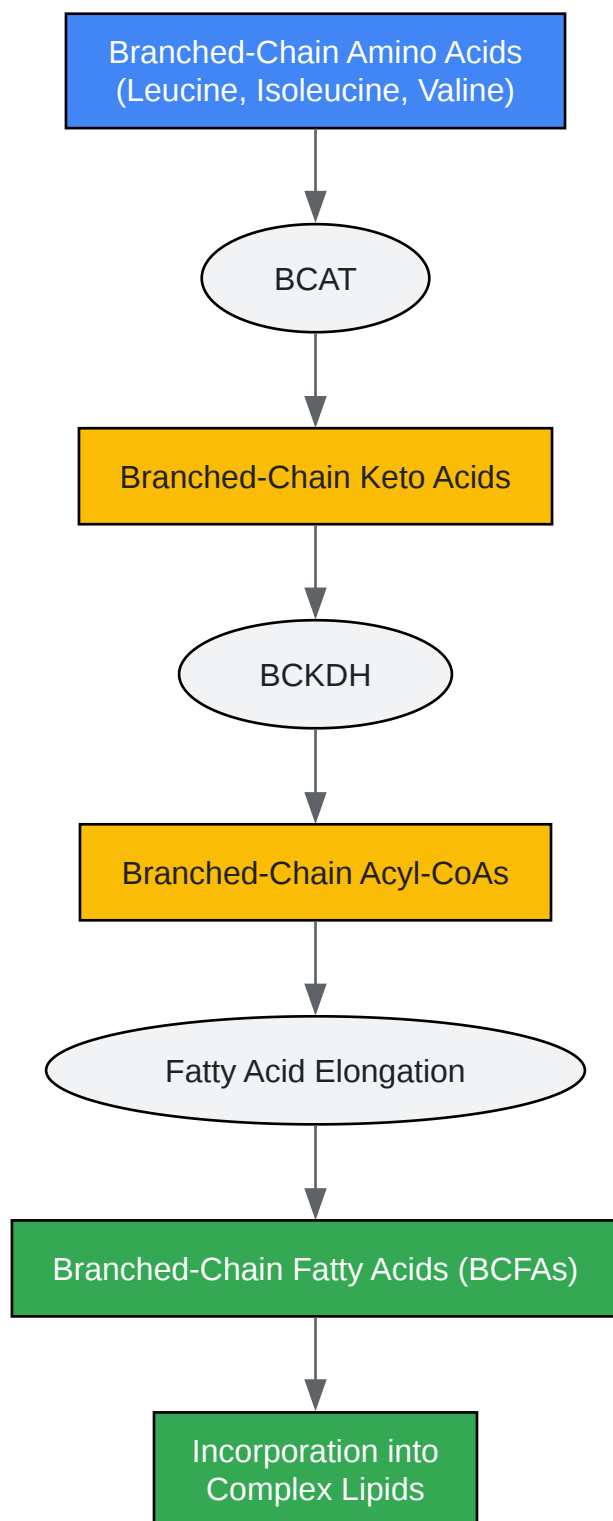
Branched-Chain Amino Acids
(Leucine, Isoleucine, Valine)

BCAT

Branched-Chain Keto Acids

BCKDH

Branched-Chain Acyl-CoAs

Fatty Acid Elongation

Branched-Chain Fatty Acids (BCFAs)

Incorporation into
Complex Lipids